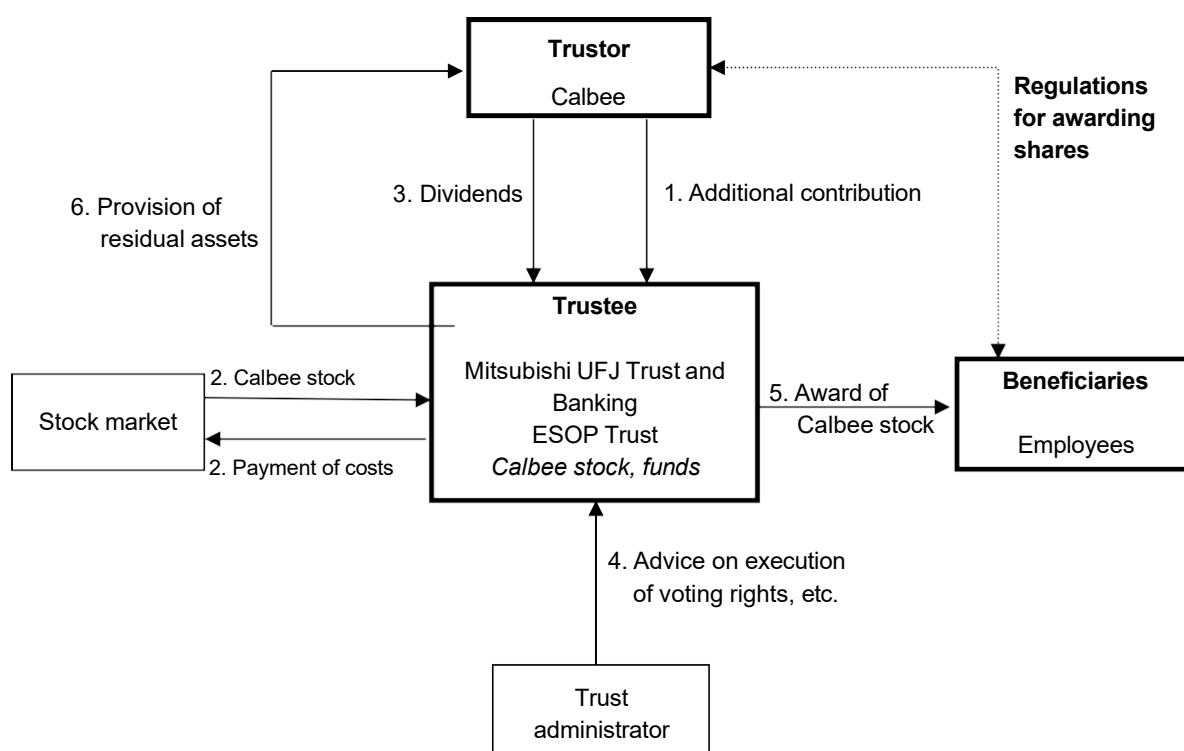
Trustor
Calbee

Regulations for awarding shares

6. Provision of residual assets

3. Dividends

1. Additional contribution

Trustee

Mitsubishi UFJ Trust and Banking
ESOP Trust
*Calbee stock, funds*

Stock market

2. Calbee stock

2. Payment of costs

5. Award of Calbee stock

Beneficiaries

Employees

4. Advice on execution of voting rights, etc.

Trust administrator